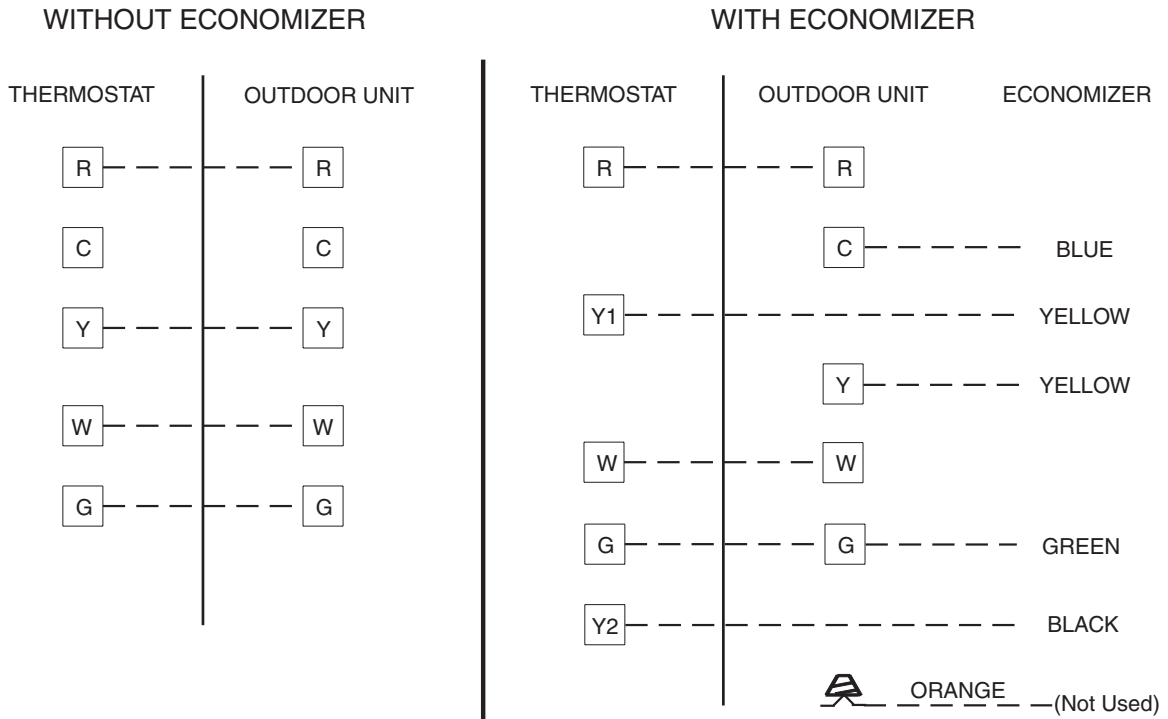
WITHOUT ECONOMIZER

THERMOSTAT

OUTDOOR UNIT

R

R

C

C

Y

Y

W

W

G

G

WITH ECONOMIZER

THERMOSTAT

OUTDOOR UNIT

ECONOMIZER

R

R

C

BLUE

Y1

YELLOW

Y

YELLOW

W

W

G

G

GREEN

Y2

BLACK

ORANGE

(Not Used)